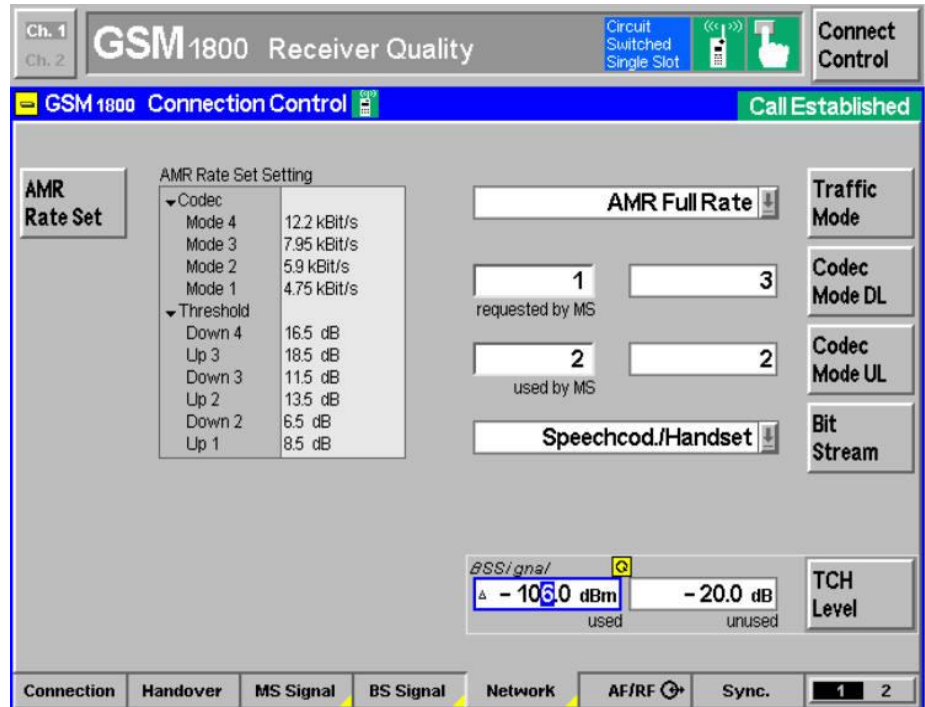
Ch. 1
Ch. 2
GSM 1800 Receiver Quality
Circuit Switched Single Slot
Connect Control

GSM 1800 Connection Control
Call Established

AMR Rate Set

AMR Rate Set Setting

| | |
|---|---|
| Codec | |
| Mode 4 | 12.2 kBit/s |
| Mode 3 | 7.95 kBit/s |
| Mode 2 | 5.9 kBit/s |
| Mode 1 | 4.75 kBit/s |
| Threshold | |
| Down 4 | 16.5 dB |
| Up 3 | 18.5 dB |
| Down 3 | 11.5 dB |
| Up 2 | 13.5 dB |
| Down 2 | 6.5 dB |
| Up 1 | 8.5 dB |

AMR Full Rate
Traffic Mode

1
requested by MS
3
Codec Mode DL

2
used by MS
2
Codec Mode UL

Speechcod./Handset
Bit Stream

BSSignal
– 106.0 dBm
used
– 20.0 dB
unused
TCH Level

Connection | Handover | MS Signal | BS Signal | Network | AF/RF | Sync. | 1 2